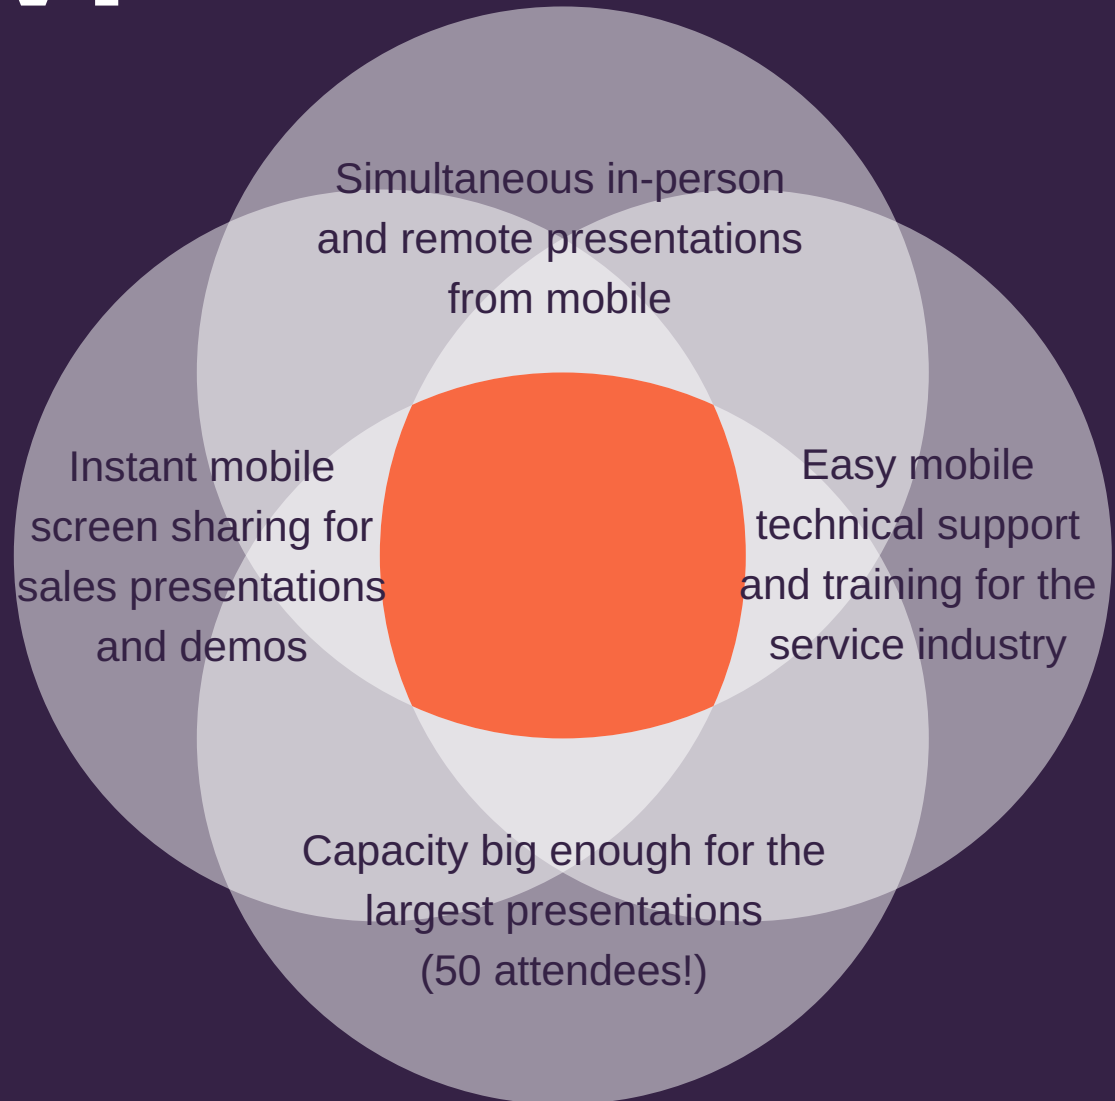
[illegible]

Simultaneous in-person and remote presentations from mobile

Instant mobile screen sharing for sales presentations and demos

Easy mobile technical support and training for the service industry

Capacity big enough for the largest presentations (50 attendees!)